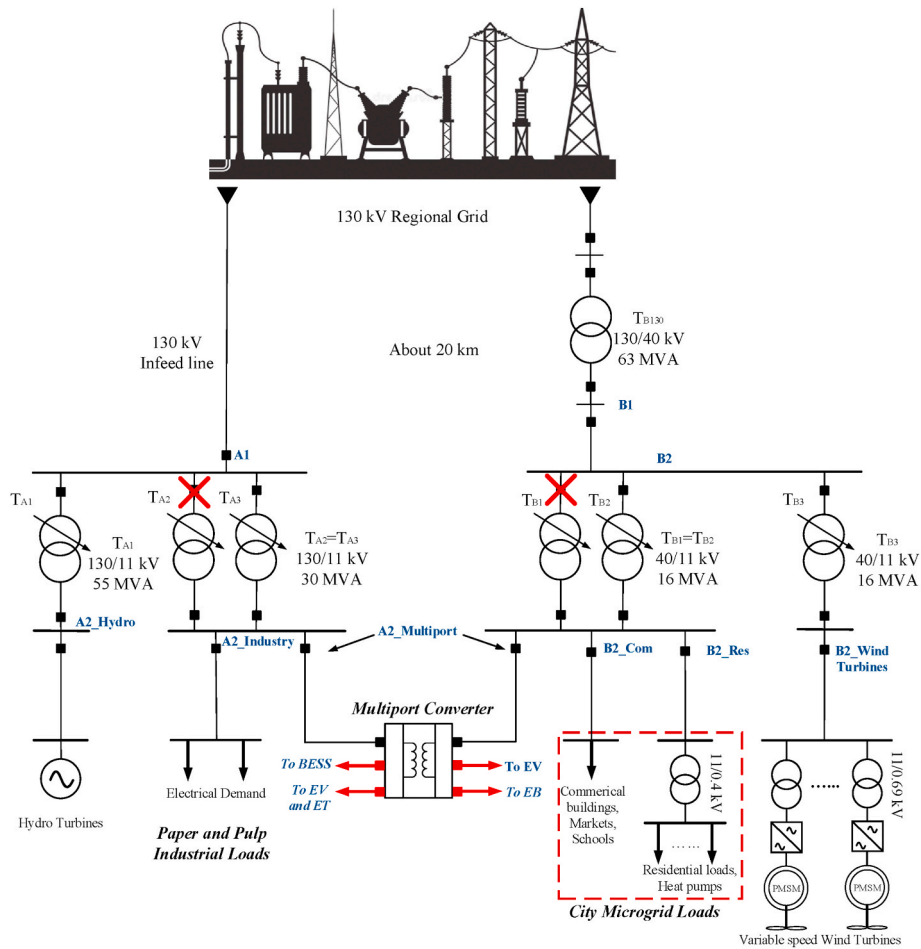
130 kV Regional Grid

130 kV
Infeed line

About 20 km

$T_{B130}$
130/40 kV
63 MVA

B1

A1

B2

$T_{A1}$

$T_{A2}$

$T_{A3}$

$T_{A1}$
130/11 kV
55 MVA

$T_{A2}$=$T_{A3}$
130/11 kV
30 MVA

$T_{B1}$

$T_{B2}$

$T_{B1}$=$T_{B2}$
40/11 kV
16 MVA

$T_{B3}$

$T_{B3}$
40/11 kV
16 MVA

A2_Hydro

A2_Industry

A2_Multiport

B2_Com

B2_Res

B2_Wind Turbines

Multiport Converter

To BESS

To EV and ET

To EV

To EB

Electrical Demand

Hydro Turbines

Paper and Pulp Industrial Loads

Commerical buildings, Markets, Schools

11/0.4 kV

Residential loads, Heat pumps

City Microgrid Loads

11/0.69 kV

PMSM

PMSM

Variable speed Wind Turbines